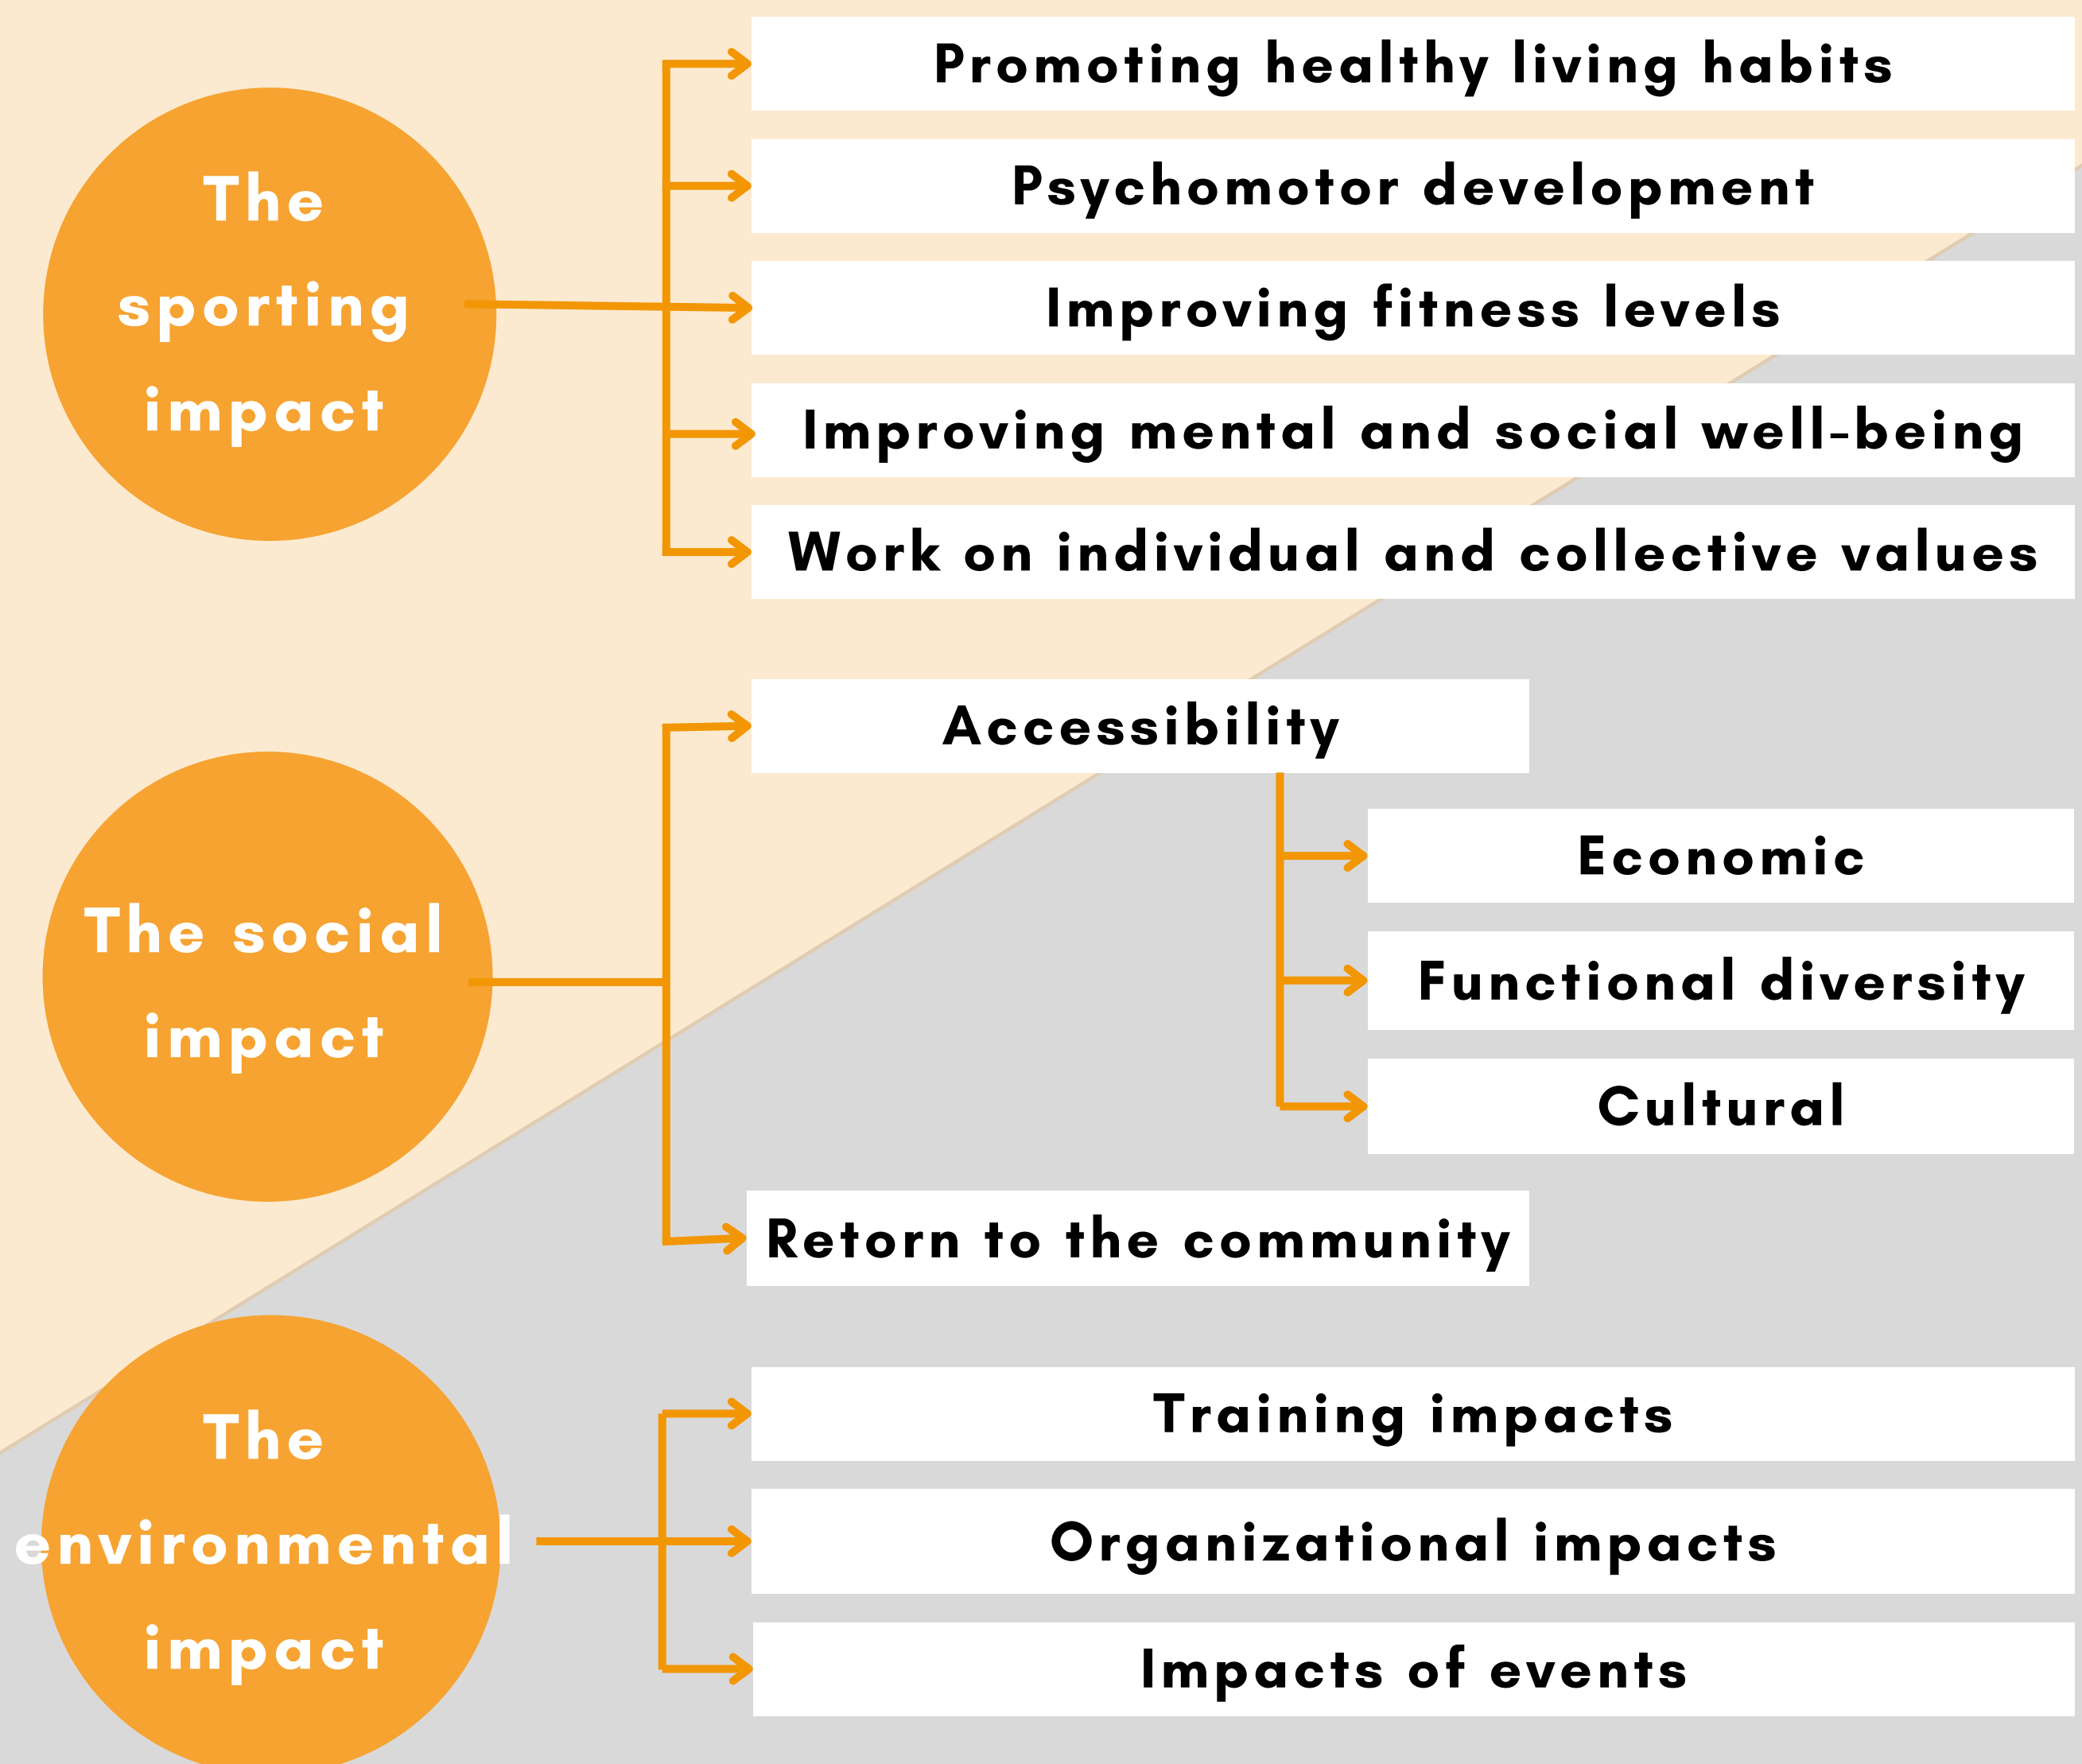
The sporting impact

Promoting healthy living habits

Psychomotor development

Improving fitness levels

Improving mental and social well-being

Work on individual and collective values

The social impact

Accessibility

Economic

Functional diversity

Cultural

Retorn to the community

The environmental impact

Training impacts

Organizational impacts

Impacts of events